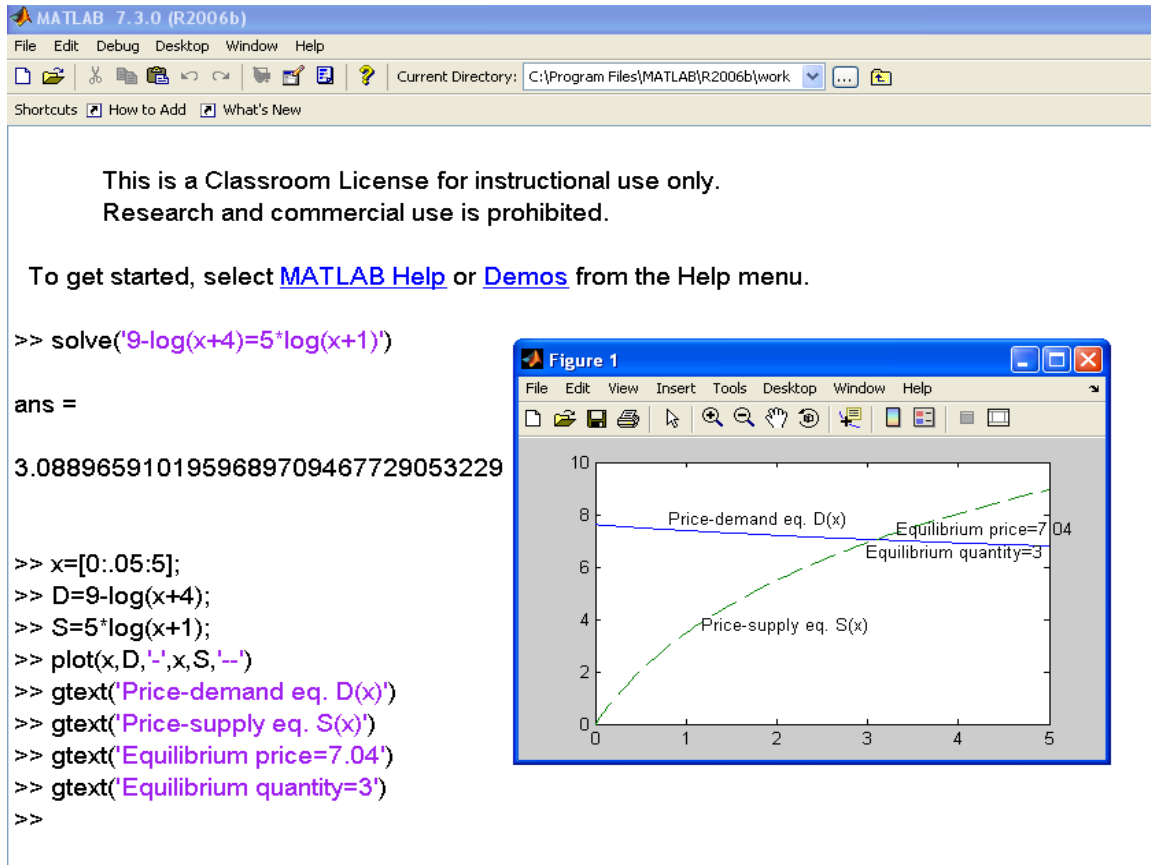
MATLAB 7.3.0 (R2006b)

File Edit Debug Desktop Window Help

Current Directory: C:\Program Files\MATLAB\R2006b\work

Shortcuts How to Add What's New

This is a Classroom License for instructional use only.
Research and commercial use is prohibited.

To get started, select MATLAB Help or Demos from the Help menu.

>> solve('9-log(x+4)=5*log(x+1)')

ans =

3.0889659101959689709467729053229

>> x=[0:.05:5];
>> D=9-log(x+4);
>> S=5*log(x+1);
>> plot(x,D,'-',x,S,'--')
>> gtext('Price-demand eq. D(x)')
>> gtext('Price-supply eq. S(x)')
>> gtext('Equilibrium price=7.04')
>> gtext('Equilibrium quantity=3')
>>

Figure 1

File Edit View Insert Tools Desktop Window Help

10
8
6
4
2
0
0 1 2 3 4 5

Price-demand eq. D(x)
Equilibrium price=7.04
Equilibrium quantity=3
Price-supply eq. S(x)